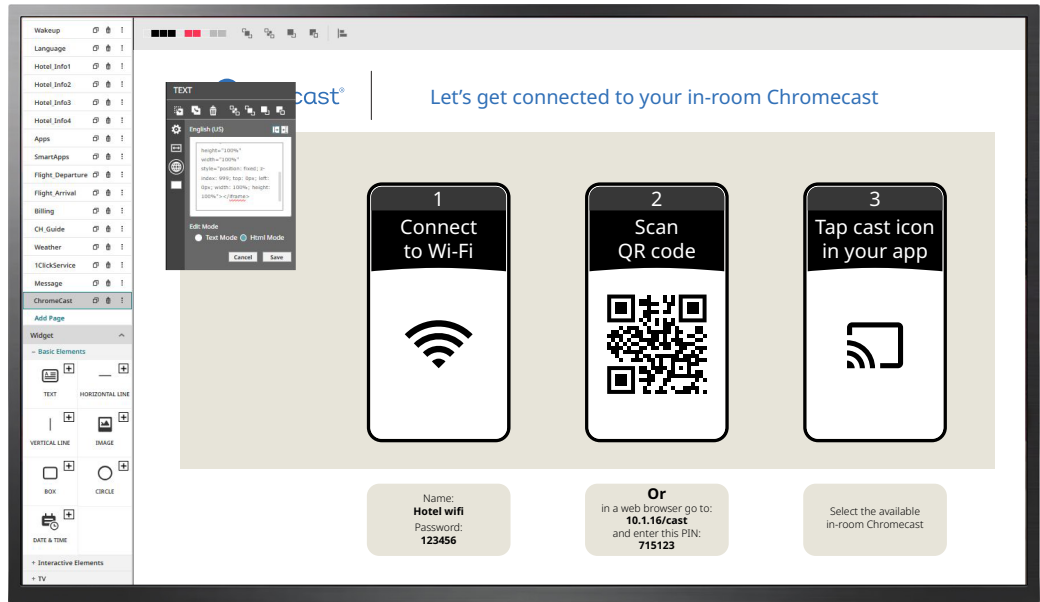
Wakeup
Language
Hotel_Info1
Hotel_Info2
Hotel_Info3
Hotel_Info4
Apps
SmartApps
Flight_Departure
Flight_Arrival
Billing
CH_Guide
Weather
1ClickService
Message
ChromeCast
Add Page
Widget
− Basic Elements
TEXT
HORIZONTAL LINE
VERTICAL LINE
IMAGE
BOX
CIRCLE
DATE & TIME
+ Interactive Elements
+ TV

TEXT
English (US)
height="100%" width="100%" style="position: fixed; z-index: 999; top: 0px; left: 0px; width: 100%; height: 100%"></iframe>
Edit Mode
Text Mode Html Mode
Cancel Save

cast®
Let's get connected to your in-room Chromecast

1
Connect to Wi-Fi

2
Scan QR code

3
Tap cast icon in your app

Name:
Hotel wifi
Password:
123456

Or
in a web browser go to:
10.1.16/cast
and enter this PIN:
715123

Select the available in-room Chromecast